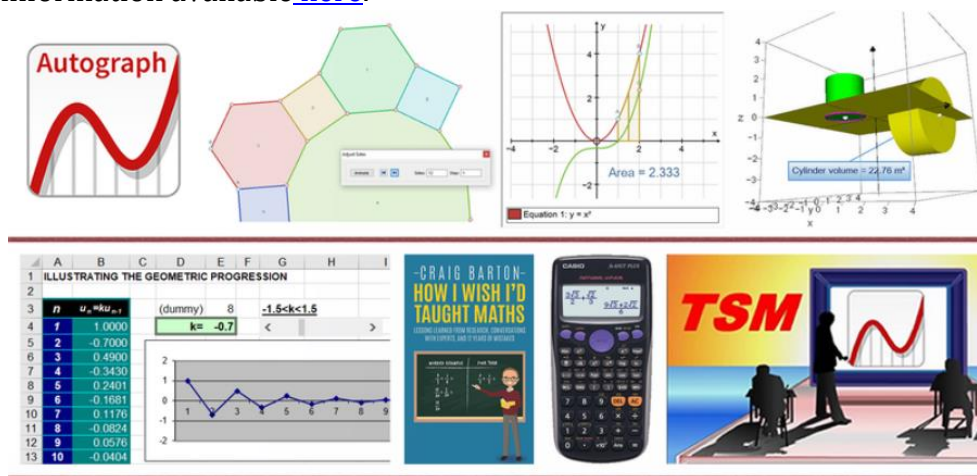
information available here.

Autograph

Adjust Sides

Area = 2.333

Equation 1: y = x³

Cylinder volume = 22.76 m³

| | A | B | C | D | E | F | G | H | I |
|---|---|---|---|---|---|---|---|---|---|
| 1 | ILLUSTRATING THE GEOMETRIC PROGRESSION | | | | | | | | |
| 2 | | | | | | | | | |
| 3 | $n$ | $u_n = ku_{n-1}$ | | (dummy) | 8 | | -1.5<k<1.5 | | |
| 4 | 1 | 1.0000 | | k= | -0.7 | | < | > | |
| 5 | 2 | -0.7000 | | | | | | | |
| 6 | 3 | 0.4900 | | | | | | | |
| 7 | 4 | -0.3430 | | | | | | | |
| 8 | 5 | 0.2401 | | | | | | | |
| 9 | 6 | -0.1681 | | | | | | | |
| 10 | 7 | 0.1176 | | | | | | | |
| 11 | 8 | -0.0824 | | | | | | | |
| 12 | 9 | 0.0576 | | | | | | | |
| 13 | 10 | -0.0404 | | | | | | | |

-CRAIG BARTON-
HOW I WISH I'D TAUGHT MATHS

CASIO

TSM